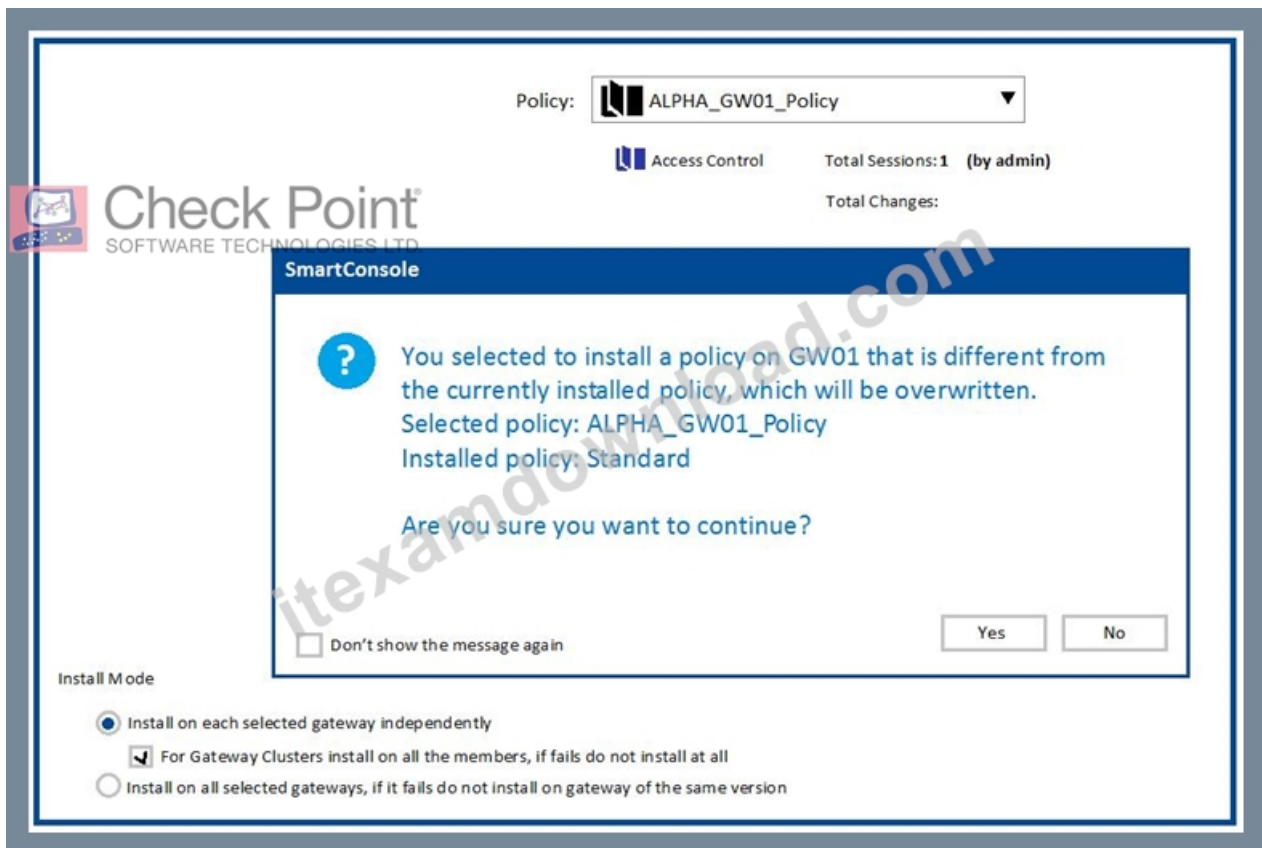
Policy: ALPHA_GW01_Policy

Access Control

Total Sessions: 1 (by admin)

Total Changes:

Check Point
SOFTWARE TECHNOLOGIES LTD

itexamdownload.com

SmartConsole

You selected to install a policy on GW01 that is different from the currently installed policy, which will be overwritten.
Selected policy: ALPHA_GW01_Policy
Installed policy: Standard

Are you sure you want to continue?

Don't show the message again

Yes

No

Install Mode

Install on each selected gateway independently

For Gateway Clusters install on all the members, if fails do not install at all

Install on all selected gateways, if it fails do not install on gateway of the same version